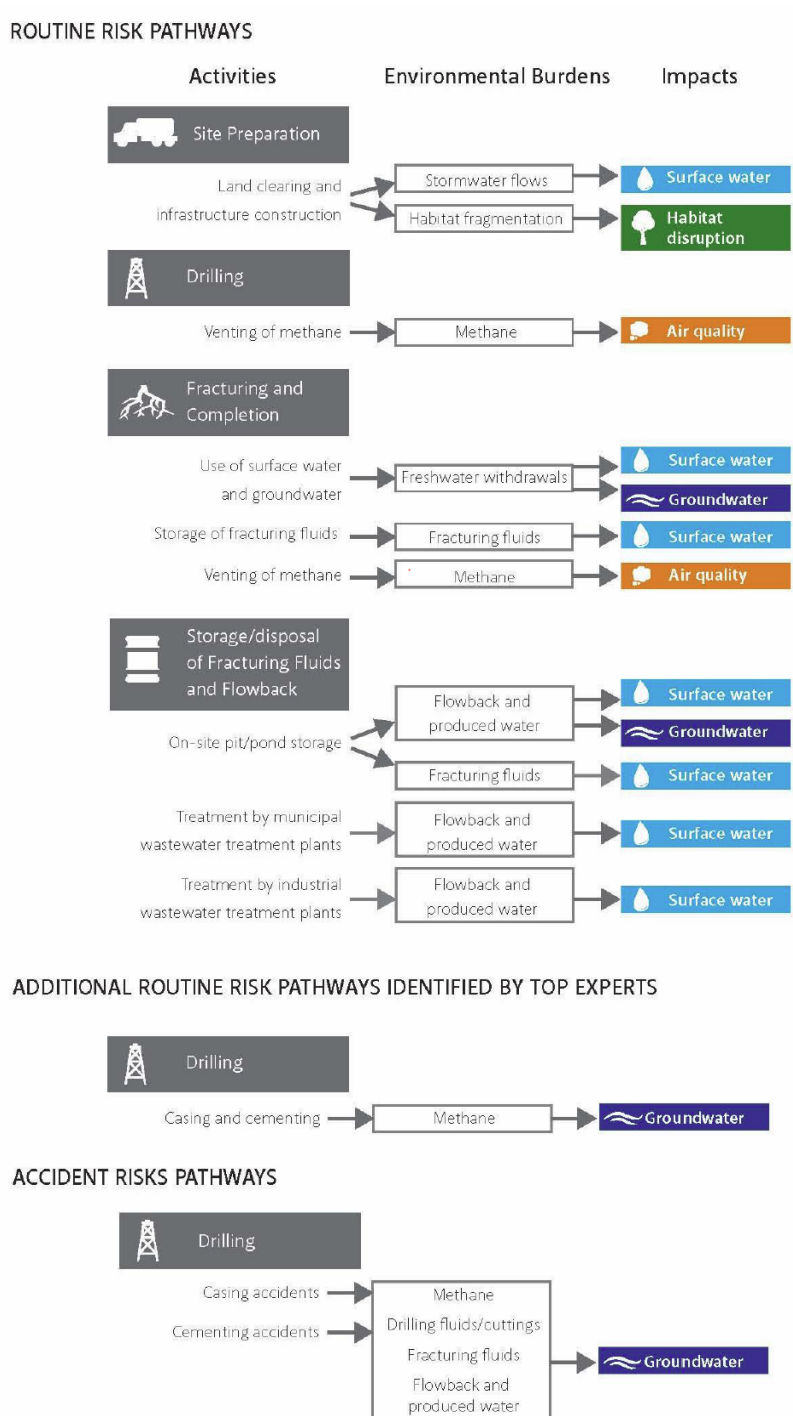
ROUTINE RISK PATHWAYS

Activities

Environmental Burdens

Impacts

Site Preparation

Land clearing and infrastructure construction

Stormwater flows

Surface water

Habitat fragmentation

Habitat disruption

Drilling

Venting of methane

Methane

Air quality

Fracturing and Completion

Use of surface water and groundwater

Freshwater withdrawals

Surface water

Groundwater

Storage of fracturing fluids

Fracturing fluids

Surface water

Venting of methane

Methane

Air quality

Storage/disposal of Fracturing Fluids and Flowback

On-site pit/pond storage

Flowback and produced water

Surface water

Groundwater

Fracturing fluids

Surface water

Treatment by municipal wastewater treatment plants

Flowback and produced water

Surface water

Treatment by industrial wastewater treatment plants

Flowback and produced water

Surface water

ADDITIONAL ROUTINE RISK PATHWAYS IDENTIFIED BY TOP EXPERTS

Drilling

Casing and cementing

Methane

Groundwater

ACCIDENT RISKS PATHWAYS

Drilling

Casing accidents

Cementing accidents

Methane
Drilling fluids/cuttings
Fracturing fluids
Flowback and produced water

Groundwater